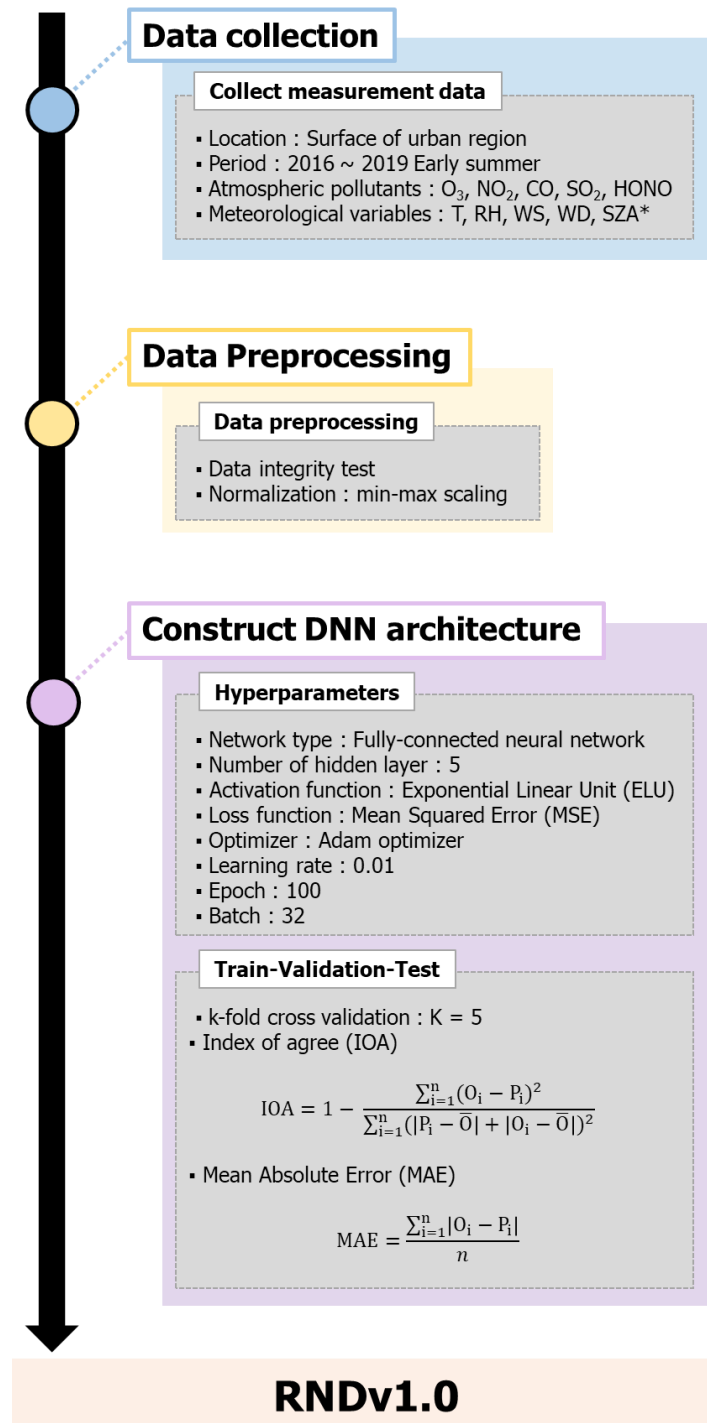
Data collection

Collect measurement data

▪ Location : Surface of urban region
▪ Period : 2016 ~ 2019 Early summer
▪ Atmospheric pollutants : $O_3$, $NO_2$, CO, $SO_2$, HONO
▪ Meteorological variables : T, RH, WS, WD, SZA*

Data Preprocessing

Data preprocessing

▪ Data integrity test
▪ Normalization : min-max scaling

Construct DNN architecture

Hyperparameters

▪ Network type : Fully-connected neural network
▪ Number of hidden layer : 5
▪ Activation function : Exponential Linear Unit (ELU)
▪ Loss function : Mean Squared Error (MSE)
▪ Optimizer : Adam optimizer
▪ Learning rate : 0.01
▪ Epoch : 100
▪ Batch : 32

Train-Validation-Test

▪ k-fold cross validation : K = 5
▪ Index of agree (IOA)

$\mathrm{IOA} = 1 - \frac{\sum_{i=1}^{n}(O_i - P_i)^2}{\sum_{i=1}^{n}(|P_i - \bar{O}| + |O_i - \bar{O}|)^2}$

▪ Mean Absolute Error (MAE)

$\mathrm{MAE} = \frac{\sum_{i=1}^{n}|O_i - P_i|}{n}$

RNDv1.0